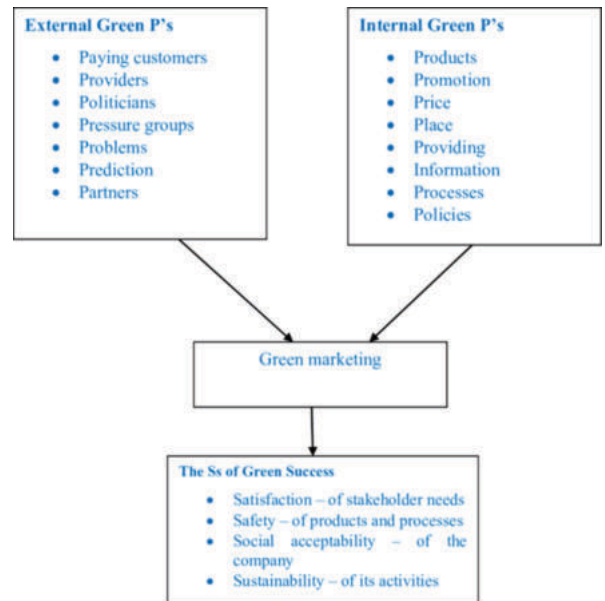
External Green P's

- Paying customers
- Providers
- Politicians
- Pressure groups
- Problems
- Prediction
- Partners

Internal Green P's

- Products
- Promotion
- Price
- Place
- Providing
- Information
- Processes
- Policies

Green marketing

The Ss of Green Success

- Satisfaction – of stakeholder needs
- Safety – of products and processes
- Social acceptability – of the company
- Sustainability – of its activities